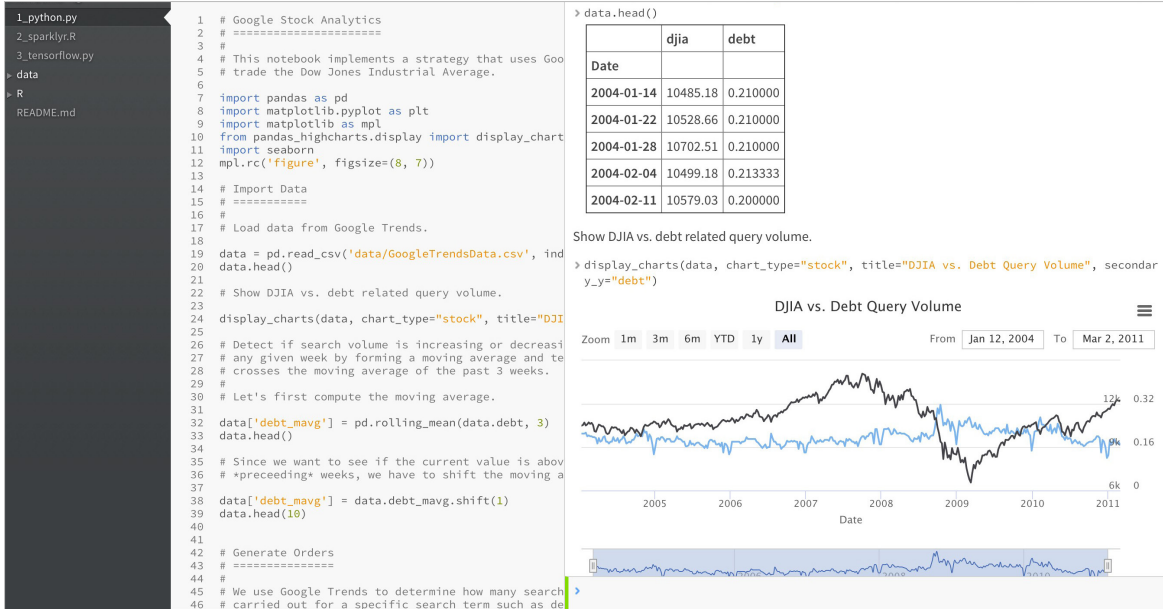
1_python.py
2_sparklyr.R
3_tensorflow.py
data
R
README.md

1 # Google Stock Analytics
2 # ======================
3 #
4 # This notebook implements a strategy that uses Goo
5 # trade the Dow Jones Industrial Average.
6
7 import pandas as pd
8 import matplotlib.pyplot as plt
9 import matplotlib as mpl
10 from pandas_highcharts.display import display_chart
11 import seaborn
12 mpl.rc('figure', figsize=(8, 7))
13
14 # Import Data
15 # ===========
16 #
17 # Load data from Google Trends.
18
19 data = pd.read_csv('data/GoogleTrendsData.csv', ind
20 data.head()
21
22 # Show DJIA vs. debt related query volume.
23
24 display_charts(data, chart_type="stock", title="DJI
25
26 # Detect if search volume is increasing or decreasi
27 # any given week by forming a moving average and te
28 # crosses the moving average of the past 3 weeks.
29 #
30 # Let's first compute the moving average.
31
32 data['debt_mavg'] = pd.rolling_mean(data.debt, 3)
33 data.head()
34
35 # Since we want to see if the current value is abov
36 # *preceeding* weeks, we have to shift the moving a
37
38 data['debt_mavg'] = data.debt_mavg.shift(1)
39 data.head(10)
40
41
42 # Generate Orders
43 # ===============
44 #
45 # We use Google Trends to determine how many search
46 # carried out for a specific search term such as de

> data.head()

| | djia | debt |
|---|---|---|
| Date | | |
| 2004-01-14 | 10485.18 | 0.210000 |
| 2004-01-22 | 10528.66 | 0.210000 |
| 2004-01-28 | 10702.51 | 0.210000 |
| 2004-02-04 | 10499.18 | 0.213333 |
| 2004-02-11 | 10579.03 | 0.200000 |

Show DJIA vs. debt related query volume.

> display_charts(data, chart_type="stock", title="DJIA vs. Debt Query Volume", secondary_y="debt")

DJIA vs. Debt Query Volume

Zoom 1m 3m 6m YTD 1y All From Jan 12, 2004 To Mar 2, 2011

12k 0.32
9k 0.16
6k 0
2005 2006 2007 2008 2009 2010 2011
Date
2008 2010

>